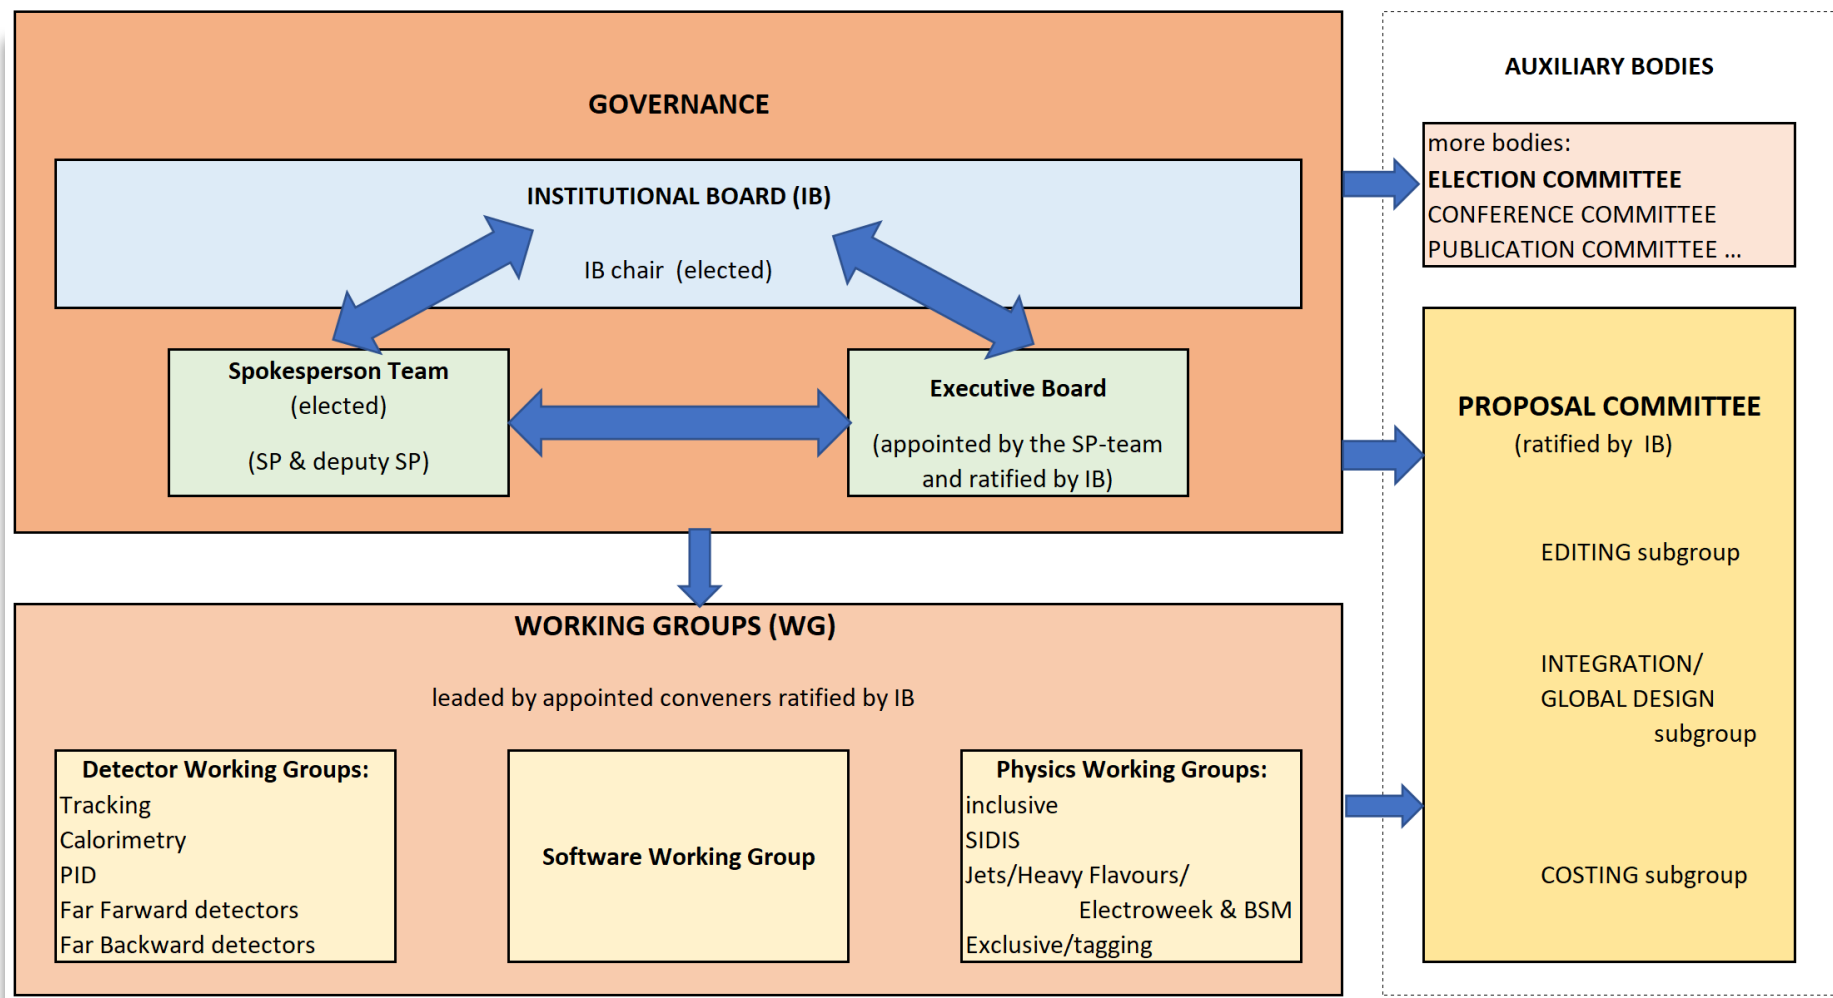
GOVERNANCE

INSTITUTIONAL BOARD (IB)

IB chair (elected)

Spokesperson Team
(elected)

(SP & deputy SP)

Executive Board

(appointed by the SP-team and ratified by IB)

AUXILIARY BODIES

more bodies:
ELECTION COMMITTEE
CONFERENCE COMMITTEE
PUBLICATION COMMITTEE ...

PROPOSAL COMMITTEE
(ratified by IB)

EDITING subgroup

INTEGRATION/
GLOBAL DESIGN
subgroup

COSTING subgroup

WORKING GROUPS (WG)

leaded by appointed conveners ratified by IB

Detector Working Groups:
Tracking
Calorimetry
PID
Far Farward detectors
Far Backward detectors

Software Working Group

Physics Working Groups:
inclusive
SIDIS
Jets/Heavy Flavours/
Electroweek & BSM
Exclusive/tagging